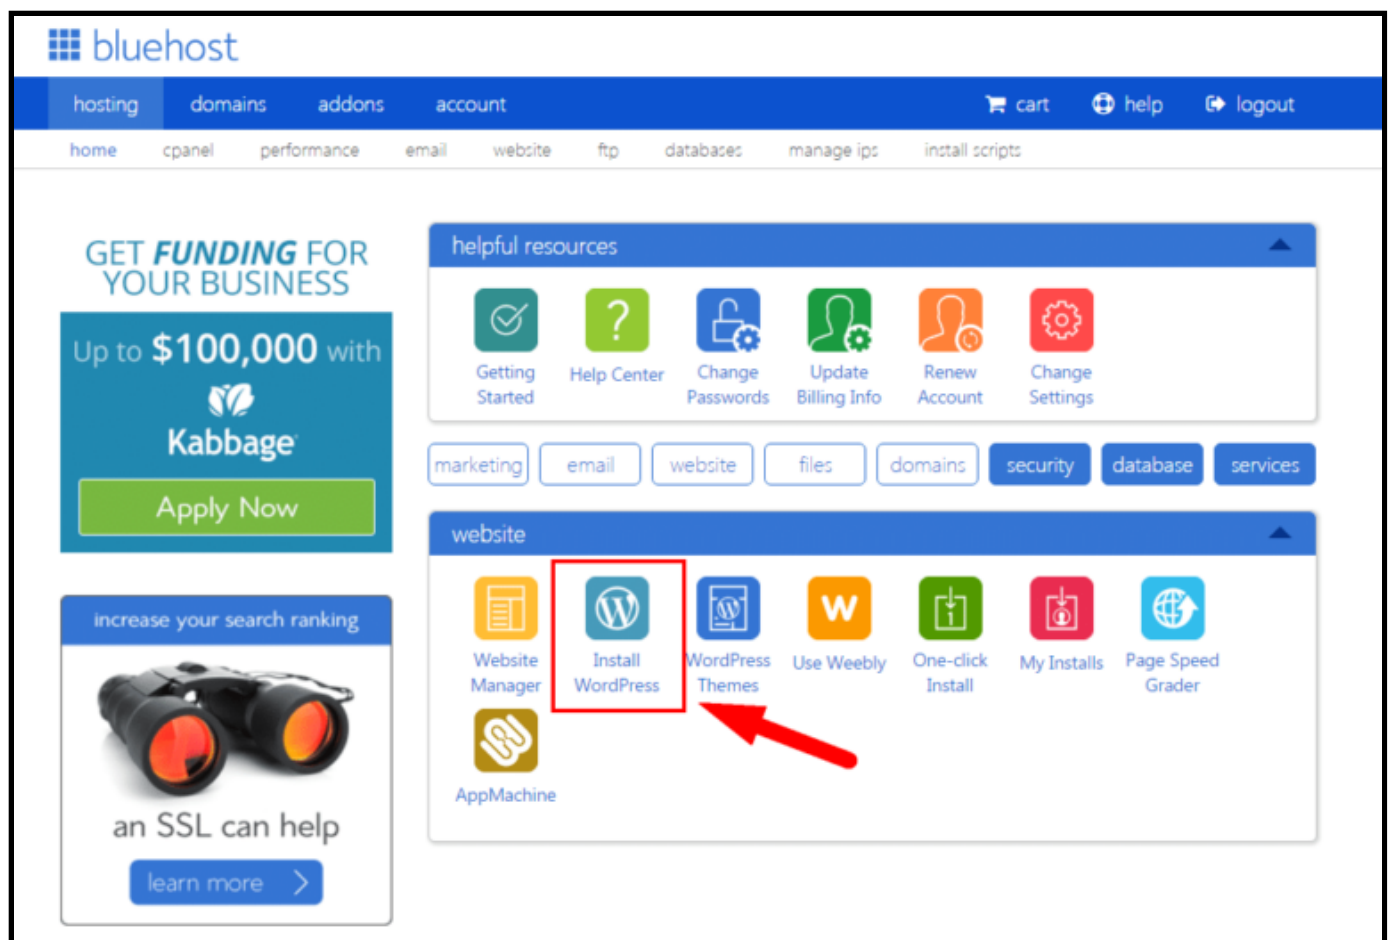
bluehost

hosting domains addons account cart help logout

home cpanel performance email website ftp databases manage ips install scripts

GET FUNDING FOR YOUR BUSINESS

Up to $100,000 with

Kabbage

Apply Now

increase your search ranking

an SSL can help

learn more

helpful resources

Getting Started
Help Center
Change Passwords
Update Billing Info
Renew Account
Change Settings

marketing email website files domains security database services

website

Website Manager
Install WordPress
WordPress Themes
Use Weebly
One-click Install
My Installs
Page Speed Grader
AppMachine